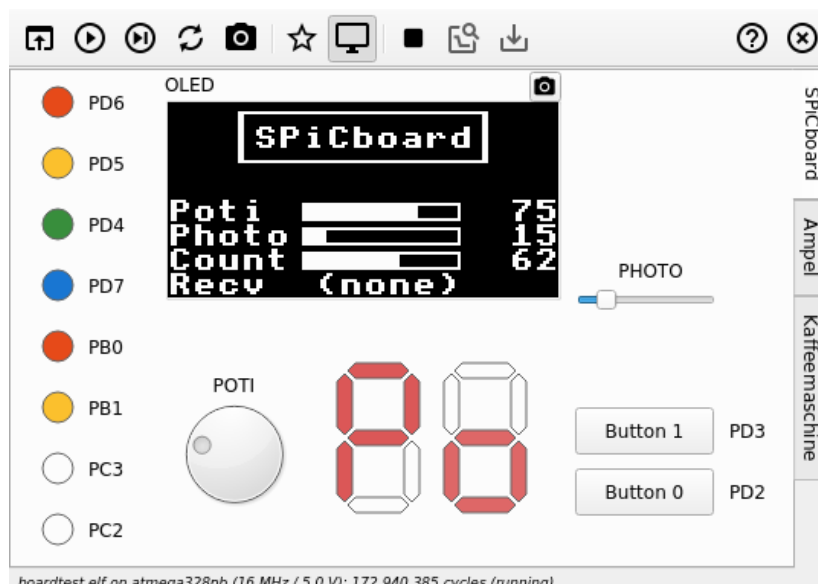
PD6
PD5
PD4
PD7
PB0
PB1
PC3
PC2

OLED

SPiCboard

Poti 75
Photo 15
Count 62
Recv (none)

PHOTO

POTI

Button 1 PD3
Button 0 PD2

SPiCboard
Ampel
Kaffeemaschine

boardtest.elf on atmega328pb (16 MHz / 5.0 V): 172 940 385 cycles (running)